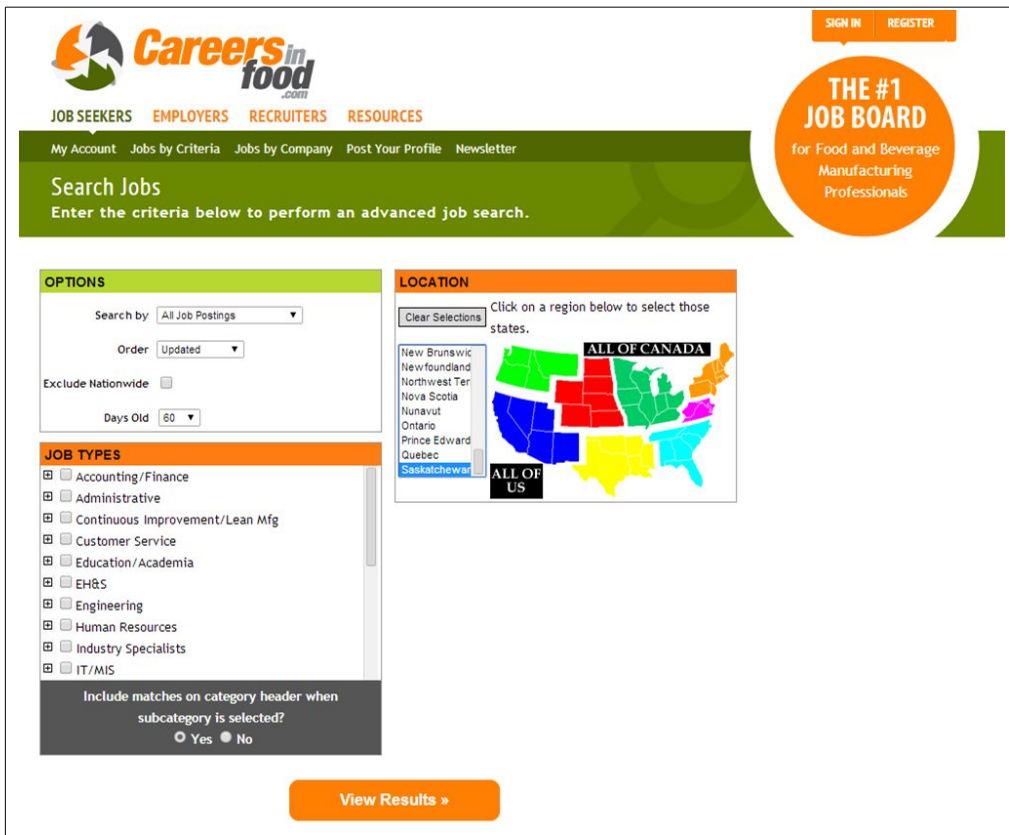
Careers in food .com

SIGN IN REGISTER

THE #1 JOB BOARD for Food and Beverage Manufacturing Professionals

JOB SEEKERS EMPLOYERS RECRUITERS RESOURCES

My Account Jobs by Criteria Jobs by Company Post Your Profile Newsletter

Search Jobs

Enter the criteria below to perform an advanced job search.

OPTIONS

Search by All Job Postings

Order Updated

Exclude Nationwide

Days Old 60

JOB TYPES

Accounting/Finance
Administrative
Continuous Improvement/Lean Mfg
Customer Service
Education/Academia
EH&S
Engineering
Human Resources
Industry Specialists
IT/MIS

Include matches on category header when subcategory is selected?

Yes No

LOCATION

Clear Selections

Click on a region below to select those states.

New Brunswic
Newfoundland
Northwest Ter
Nova Scotia
Nunavut
Ontario
Prince Edward
Quebec
Saskatchewan

ALL OF CANADA

ALL OF US

View Results »